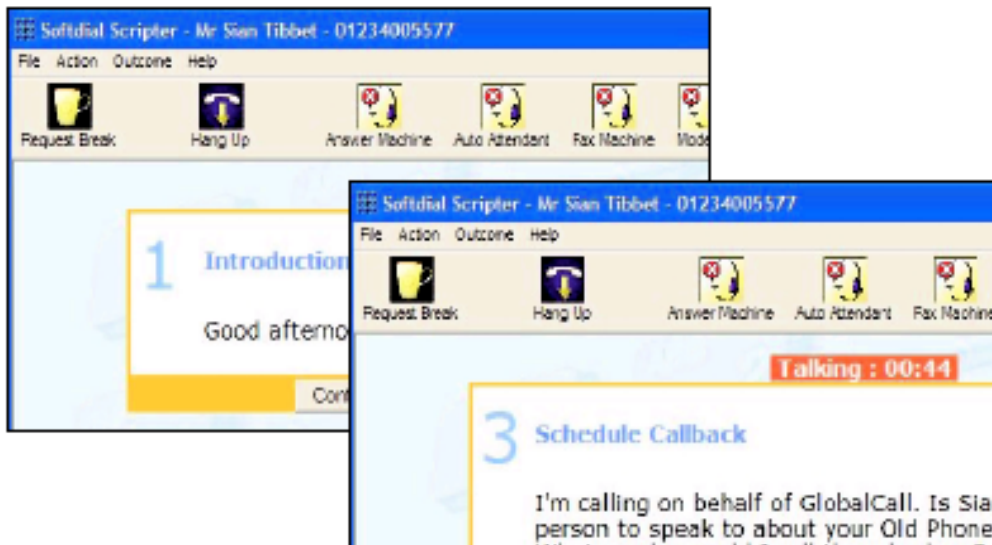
Softdial Scripter - Mr Sian Tibbet - 01234005577

File Action Outcome Help

Request Break Hang Up Answer Machine Auto Attendant Fax Machine Mode

1 Introduction

Good afterno

Con

Softdial Scripter - Mr Sian Tibbet - 01234005577

File Action Outcome Help

Request Break Hang Up Answer Machine Auto Attendant Fax Machine

Talking : 00:44

3 Schedule Callback

I'm calling on behalf of GlobalCall. Is Sia person to speak to about your Old Phone